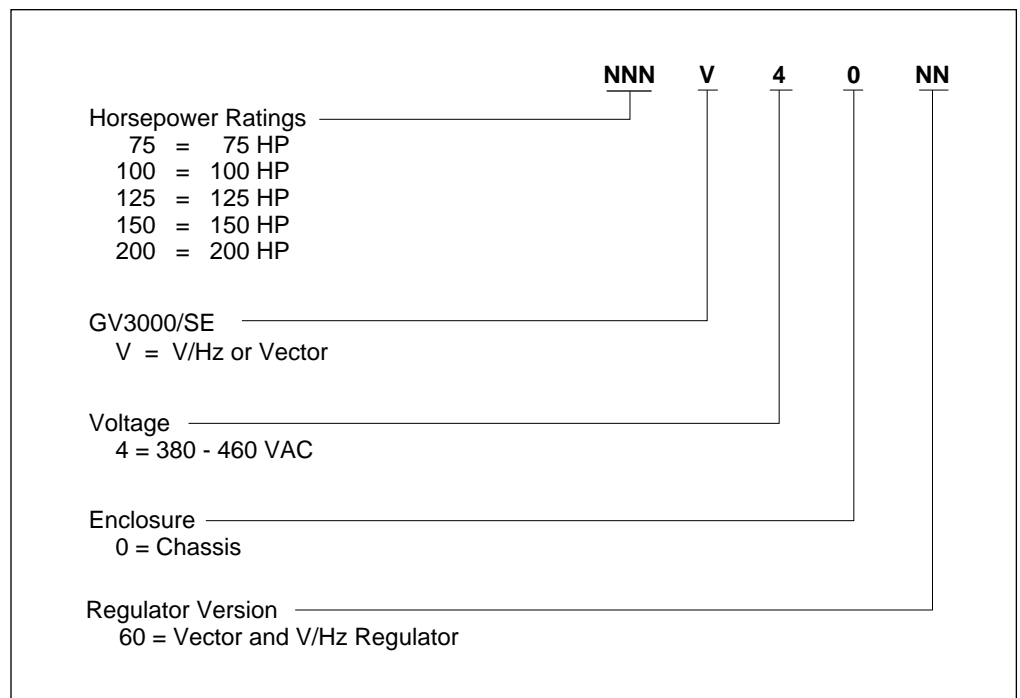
NNN V 4 0 NN

Horsepower Ratings
75 = 75 HP
100 = 100 HP
125 = 125 HP
150 = 150 HP
200 = 200 HP

GV3000/SE
V = V/Hz or Vector

Voltage
4 = 380 - 460 VAC

Enclosure
0 = Chassis

Regulator Version
60 = Vector and V/Hz Regulator